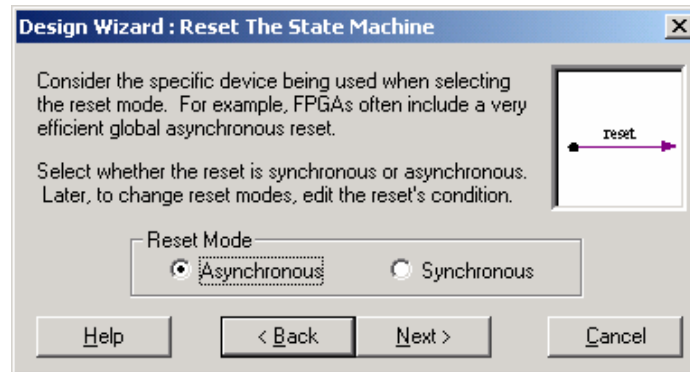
Design Wizard : Reset The State Machine

X

Consider the specific device being used when selecting the reset mode. For example, FPGAs often include a very efficient global asynchronous reset.

Select whether the reset is synchronous or asynchronous. Later, to change reset modes, edit the reset's condition.

reset

Reset Mode

Asynchronous

Synchronous

Help

< Back

Next >

Cancel